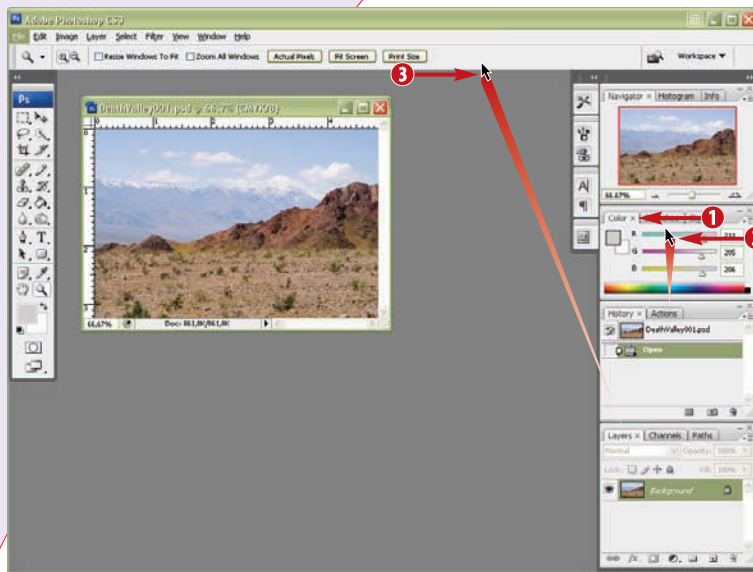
Adobe Photoshop CS3

File Edit Image Layer Select Filter View Window Help

Resize Windows To Fit Zoom All Windows Actual Pixels Fit Screen Print Size

Workspace ▼

3

DeathValley001.psd @ 66.7% (CMYK/8)

66.67% Doc: 861,8K/861,8K

Navigator × Histogram Info

66.67%

Color ×

1

R 211

G 205

B 206

History × Actions

DeathValley001.psd

Open

Layers × Channels Paths

Normal Opacity: 100%

Lock: Fill: 100%

Background